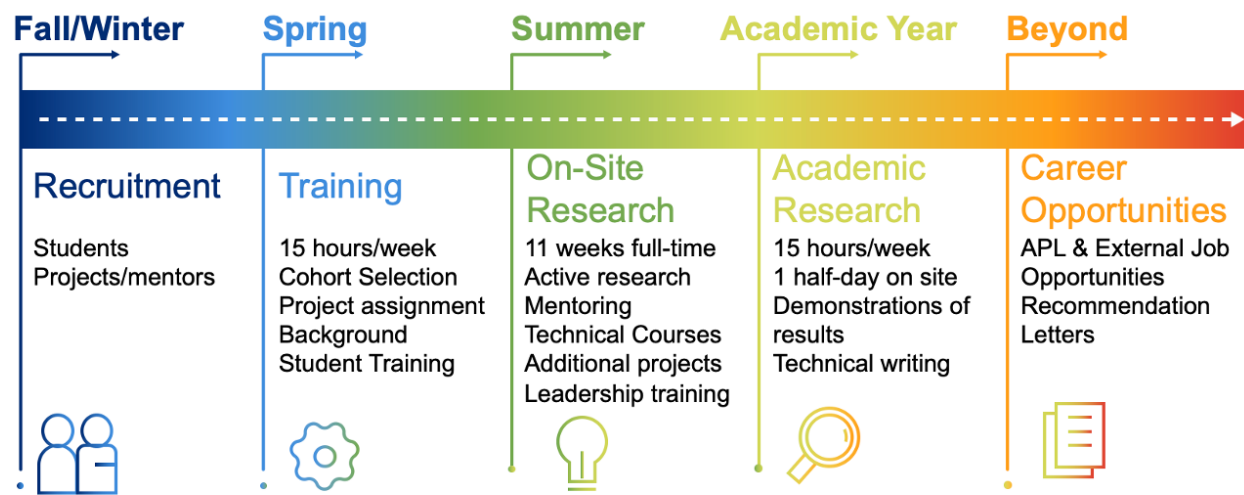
Fall/Winter

Recruitment

Students
Projects/mentors

Spring

Training

15 hours/week
Cohort Selection
Project assignment
Background
Student Training

Summer

On-Site Research

11 weeks full-time
Active research
Mentoring
Technical Courses
Additional projects
Leadership training

Academic Year

Academic Research

15 hours/week
1 half-day on site
Demonstrations of results
Technical writing

Beyond

Career Opportunities

APL & External Job Opportunities
Recommendation Letters